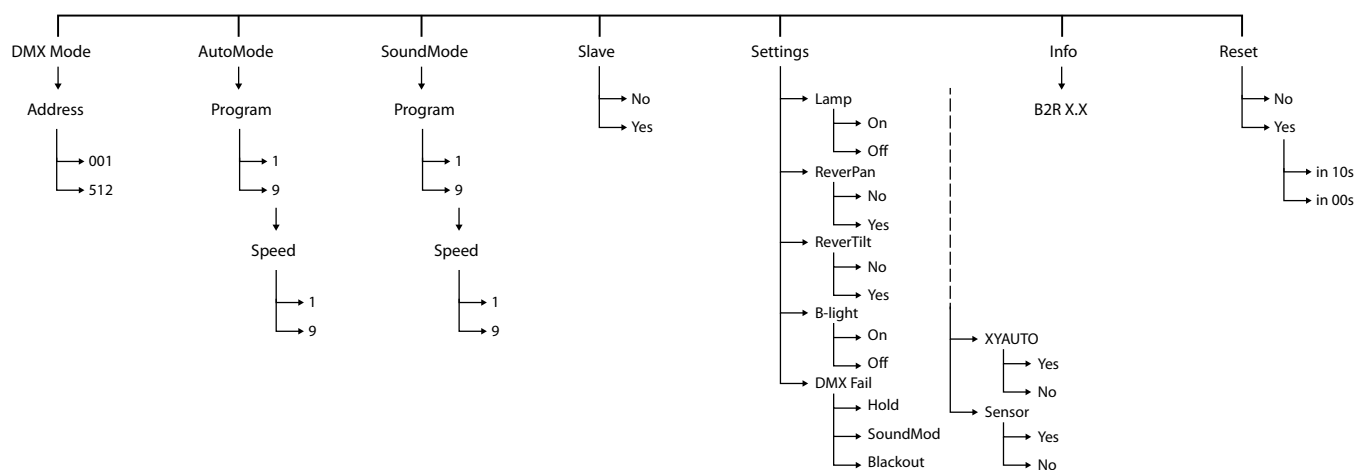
DMX Mode
Address
001
512

AutoMode
Program
1
9
Speed
1
9

SoundMode
Program
1
9
Speed
1
9

Slave
No
Yes

Settings
Lamp
On
Off
ReverPan
No
Yes
ReverTilt
No
Yes
B-light
On
Off
DMX Fail
Hold
SoundMod
Blackout
XYAUTO
Yes
No
Sensor
Yes
No

Info
B2R X.X

Reset
No
Yes
in 10s
in 00s